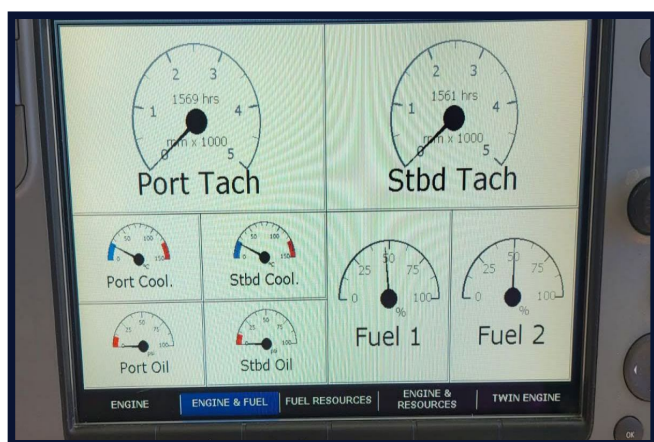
2 3
1 4
0 5
1569 hrs
rpm x 1000
Port Tach

2 3
1 4
0 5
1561 hrs
rpm x 1000
Stbd Tach

50 100
0 150
Port Cool.

50 100
0 150
Stbd Cool.

25 50 75
0 100
%
Fuel 1

25 50 75
0 100
%
Fuel 2

25 50 75
0 100
psi
Port Oil

25 50 75
0 100
psi
Stbd Oil

ENGINE
ENGINE & FUEL
FUEL RESOURCES
ENGINE & RESOURCES
TWIN ENGINE

OK